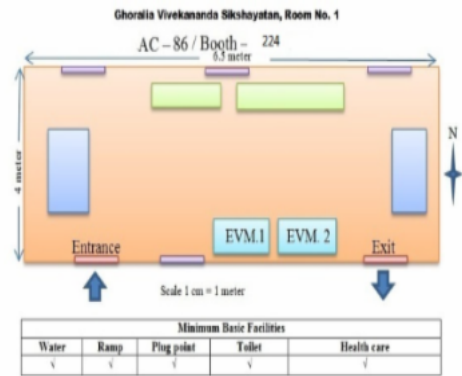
Ghoralia Vivekananda Sikshayatan, Room No. 1

AC – 86 / Booth – 224

6.5 meter

4 meter

N

EVM.1

EVM. 2

Entrance

Exit

Scale 1 cm = 1 meter

| Minimum Basic Facilities | | | | |
|---|---|---|---|---|
| Water | Ramp | Plug point | Toilet | Health care |
| √ | √ | √ | √ | √ |